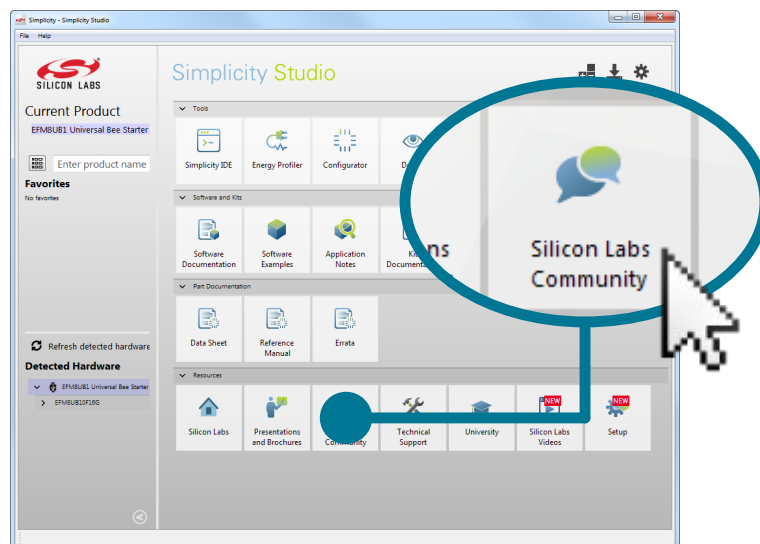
Simplicity - Simplicity Studio

File Help

SILICON LABS

Current Product

EFM8UB1 Universal Bee Starter

Enter product name

Favorites

No favorites

Refresh detected hardware

Detected Hardware

EFM8UB1 Universal Bee Starter

EFM8UB10F16G

Simplicity Studio

Tools

Simplicity IDE

Energy Profiler

Configurator

De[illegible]

Software and Kits

Software Documentation

Software Examples

Application Notes

Ki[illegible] Documen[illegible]

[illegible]ns

Part Documentation

Data Sheet

Reference Manual

Errata

Resources

Silicon Labs

Presentations and Brochures

Community

Technical Support

University

NEW

Silicon Labs Videos

NEW

Setup

Silicon Labs Community